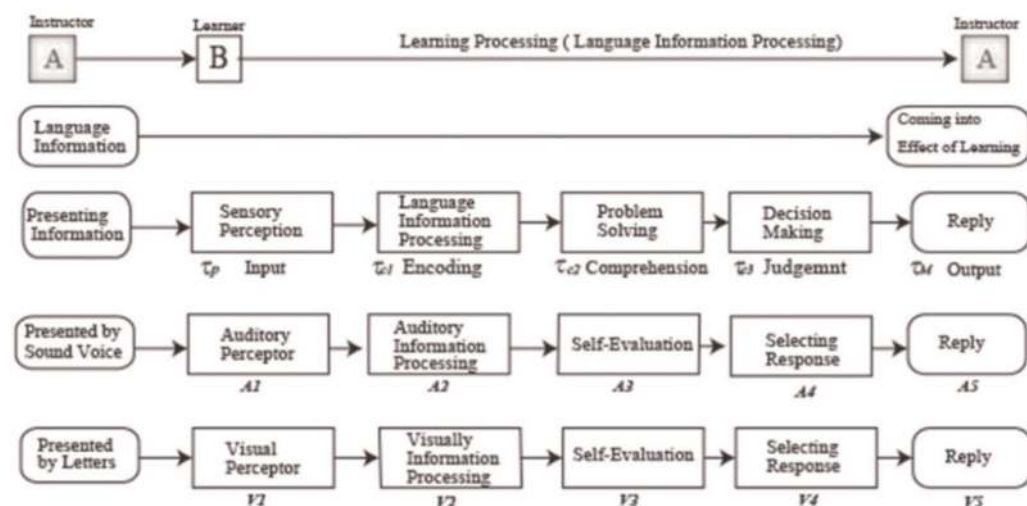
Instructor
A
Learner
B
Learning Processing ( Language Information Processing)
Instructor
A

Language Information
Coming into Effect of Learning

Presenting Information
Sensory Perception
Language Information Processing
Problem Solving
Decision Making
Reply
$\tau_p$ Input
$\tau_{c1}$ Encoding
$\tau_{c2}$ Comprehension
$\tau_3$ Judgemnt
$\tau_M$ Output

Presented by Sound Voice
Auditory Perceptor
Auditory Information Processing
Self-Evaluation
Selecting Response
Reply
A1
A2
A3
A4
A5

Presented by Letters
Visual Perceptor
Visually Information Processing
Self-Evaluation
Selecting Response
Reply
V1
V2
V3
V4
V5